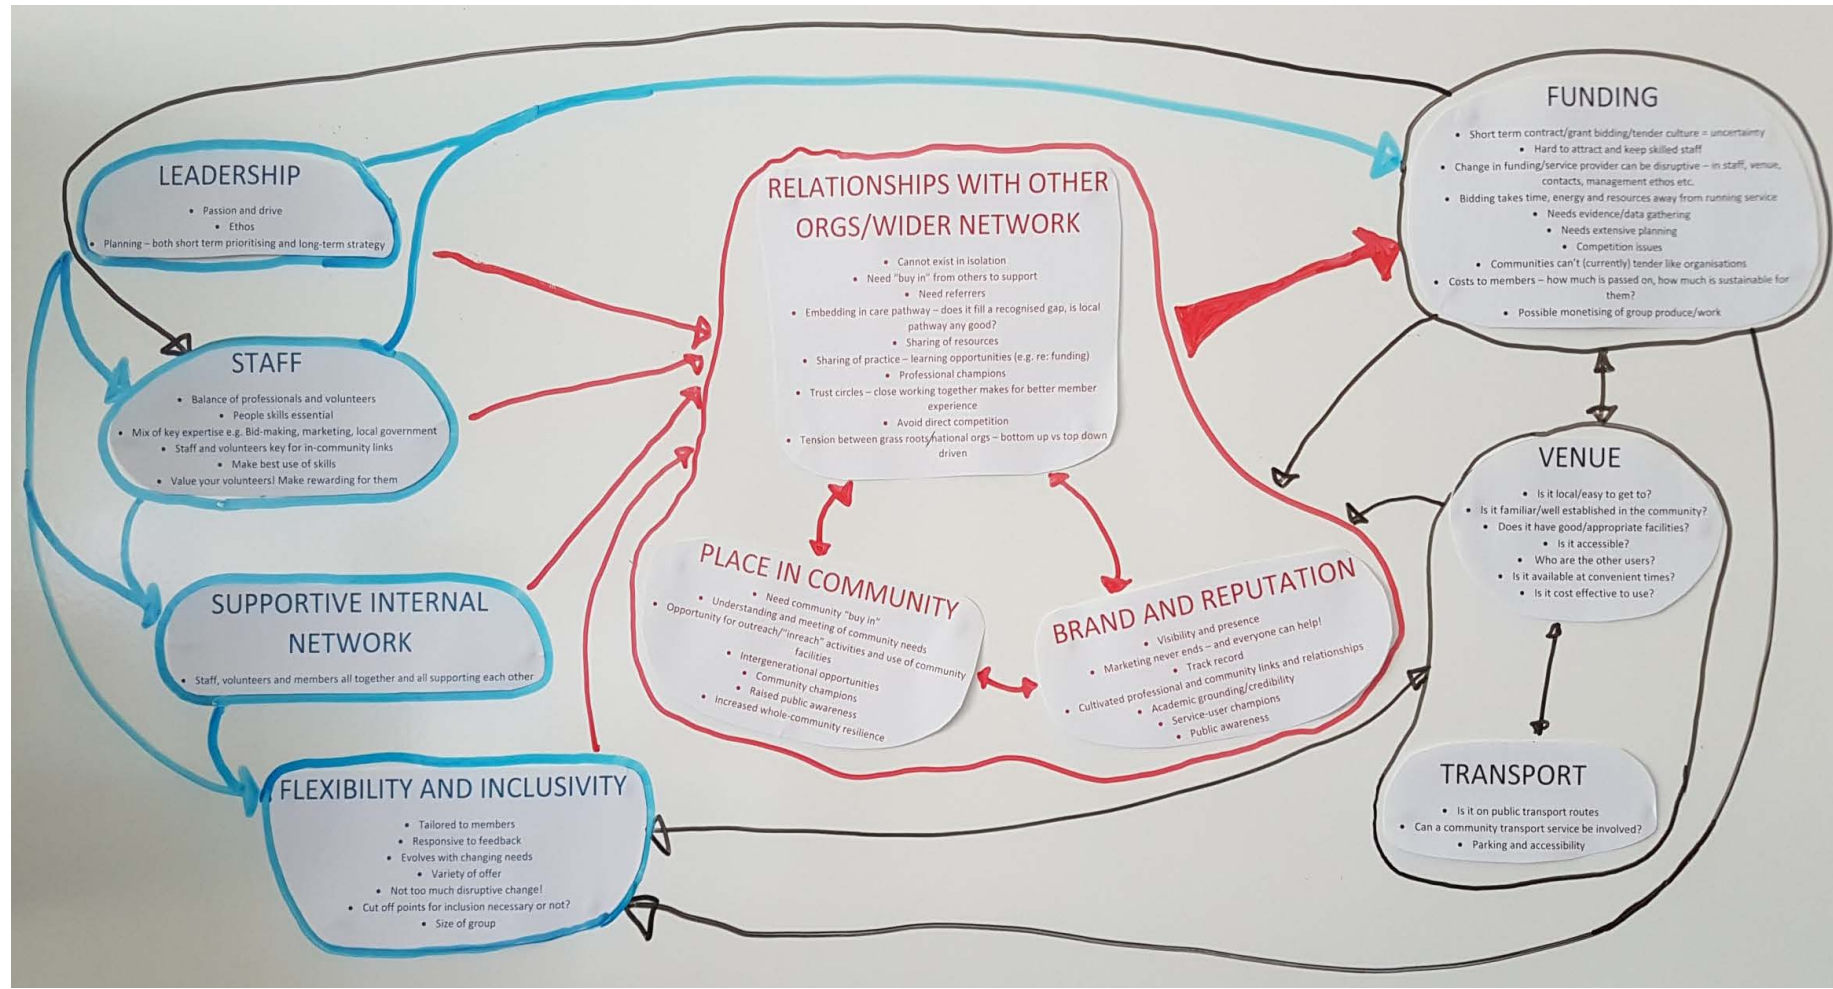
LEADERSHIP

- Passion and drive
- Ethos
- Planning – both short term prioritising and long-term strategy

STAFF

- Balance of professionals and volunteers
- People skills essential
- Mix of key expertise e.g. Bid-making, marketing, local government
- Staff and volunteers key for in-community links
- Make best use of skills
- Value your volunteers! Make rewarding for them

SUPPORTIVE INTERNAL NETWORK

- Staff, volunteers and members all together and all supporting each other

FLEXIBILITY AND INCLUSIVITY

- Tailored to members
- Responsive to feedback
- Evolves with changing needs
- Variety of offer
- Not too much disruptive change!
- Cut off points for inclusion necessary or not?
- Size of group

RELATIONSHIPS WITH OTHER ORGS/WIDER NETWORK

- Cannot exist in isolation
- Need "buy in" from others to support
- Need referrers
- Embedding in care pathway – does it fill a recognised gap, is local pathway any good?
- Sharing of resources
- Sharing of practice – learning opportunities (e.g. re: funding)
- Professional champions
- Trust circles – close working together makes for better member experience
- Avoid direct competition
- Tension between grass roots/national orgs – bottom up vs top down driven

PLACE IN COMMUNITY

- Need community "buy in"
- Understanding and meeting of community needs
- Opportunity for outreach/"inreach" activities and use of community facilities
- Intergenerational opportunities
- Community champions
- Raised public awareness
- Increased whole-community resilience

BRAND AND REPUTATION

- Visibility and presence
- Marketing never ends – and everyone can help!
- Track record
- Cultivated professional and community links and relationships
- Academic grounding/credibility
- Service-user champions
- Public awareness

FUNDING

- Short term contract/grant bidding/tender culture = uncertainty
- Hard to attract and keep skilled staff
- Change in funding/service provider can be disruptive – in staff, venue, contacts, management ethos etc.
- Bidding takes time, energy and resources away from running service
- Needs evidence/data gathering
- Needs extensive planning
- Competition issues
- Communities can't (currently) tender like organisations
- Costs to members – how much is passed on, how much is sustainable for them?
- Possible monetising of group produce/work

VENUE

- Is it local/easy to get to?
- Is it familiar/well established in the community?
- Does it have good/appropriate facilities?
- Is it accessible?
- Who are the other users?
- Is it available at convenient times?
- Is it cost effective to use?

TRANSPORT

- Is it on public transport routes
- Can a community transport service be involved?
- Parking and accessibility